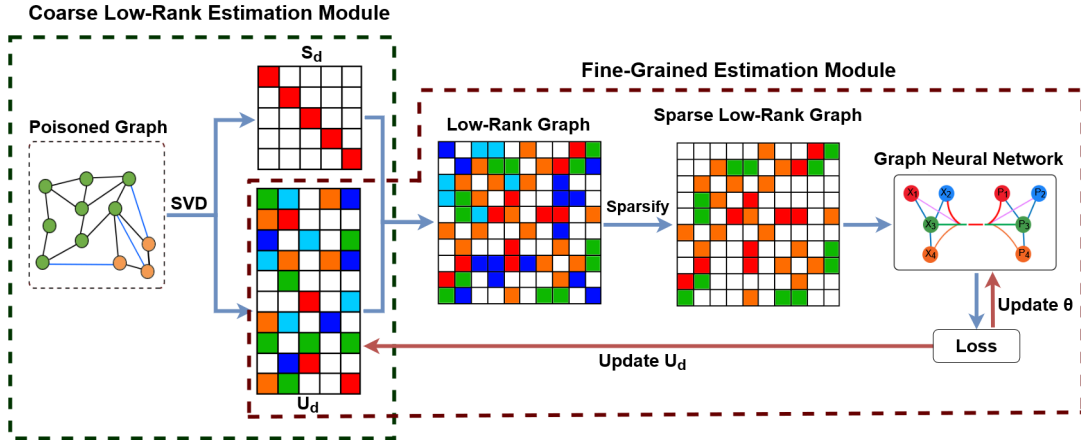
Coarse Low-Rank Estimation Module

$S_d$

Fine-Grained Estimation Module

Poisoned Graph

SVD

Low-Rank Graph

Sparse Low-Rank Graph

Graph Neural Network

Sparsify

$X_1$ $X_2$ $X_3$ $X_4$ $P_1$ $P_2$ $P_3$ $P_4$

Update θ

Loss

Update $U_d$

$U_d$